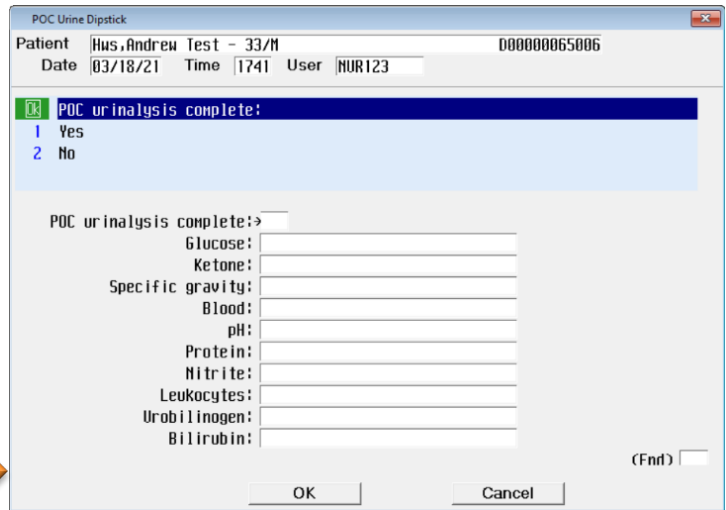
POC Urine Dipstick

Patient Hws,Andrew Test - 33/M D000000065006
Date 03/18/21 Time 1741 User NUR123

Ok POC urinalysis complete:
1 Yes
2 No

POC urinalysis complete:→
Glucose:
Ketone:
Specific gravity:
Blood:
pH:
Protein:
Nitrite:
Leukocytes:
Urobilinogen:
Bilirubin:

(End)

OK Cancel